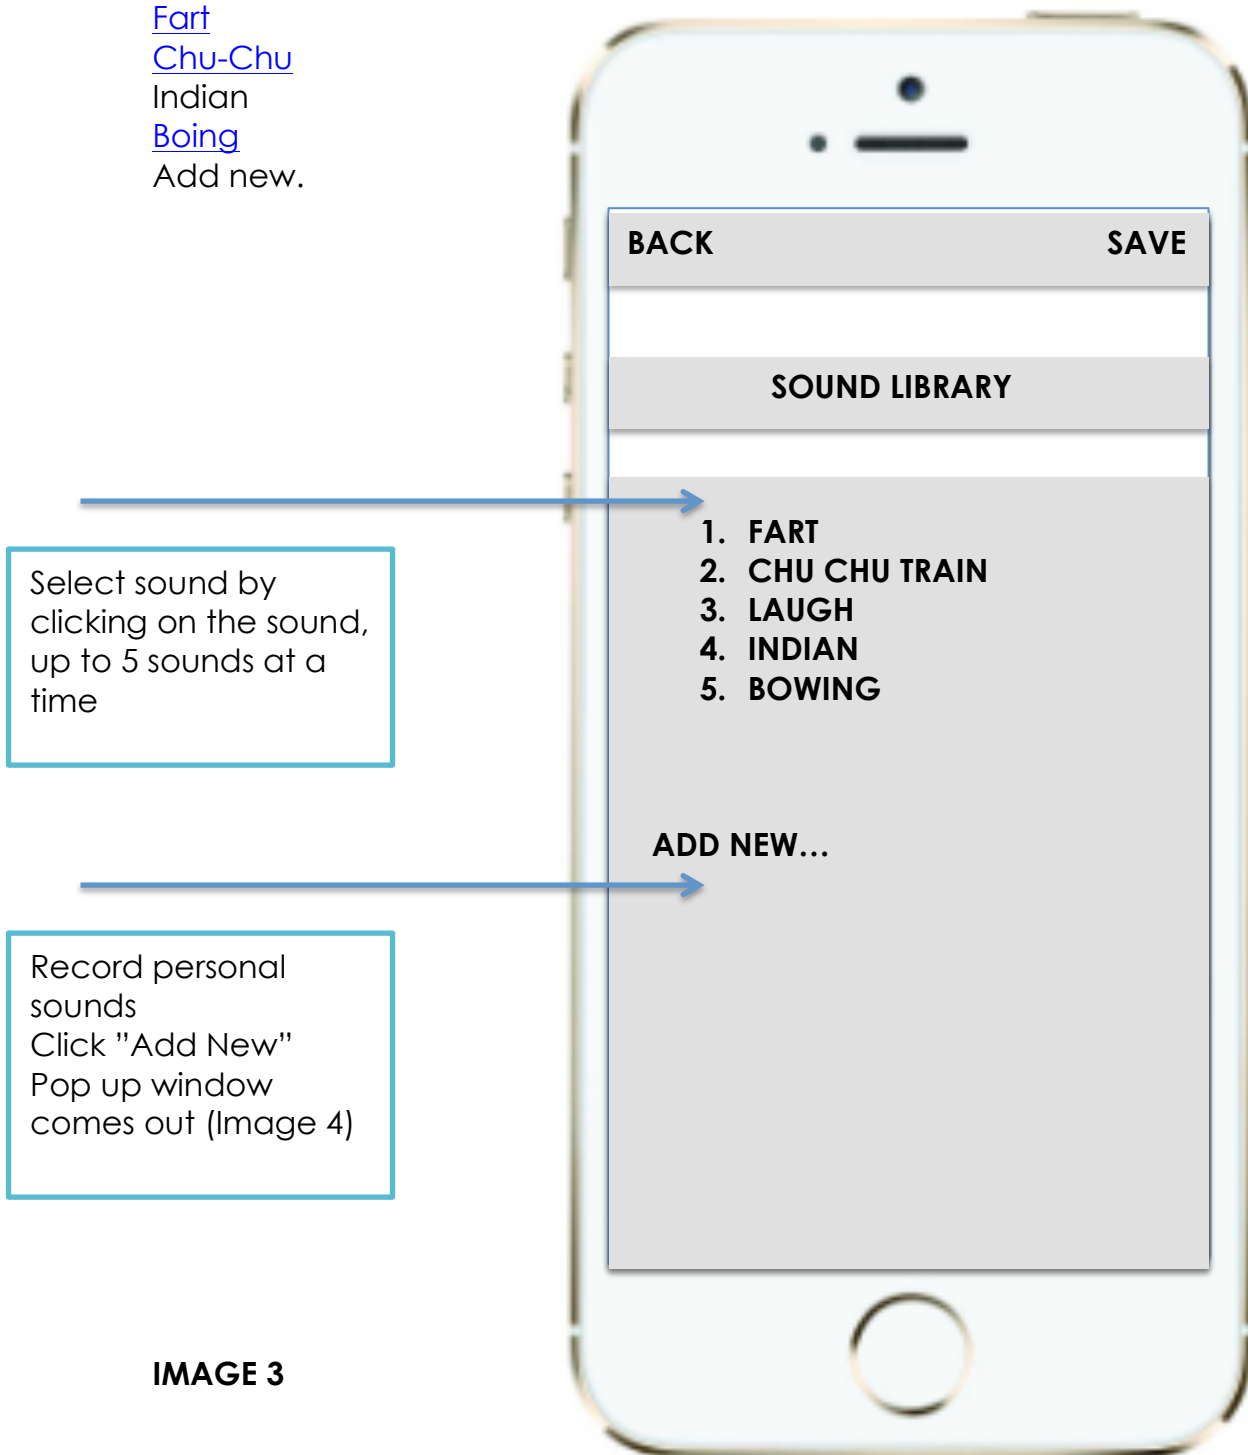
Fart
Chu-Chu
Indian
Boing
Add new.

BACK SAVE

SOUND LIBRARY

1. FART
2. CHU CHU TRAIN
3. LAUGH
4. INDIAN
5. BOWING

Select sound by clicking on the sound, up to 5 sounds at a time

ADD NEW…

Record personal sounds
Click "Add New"
Pop up window comes out (Image 4)

IMAGE 3